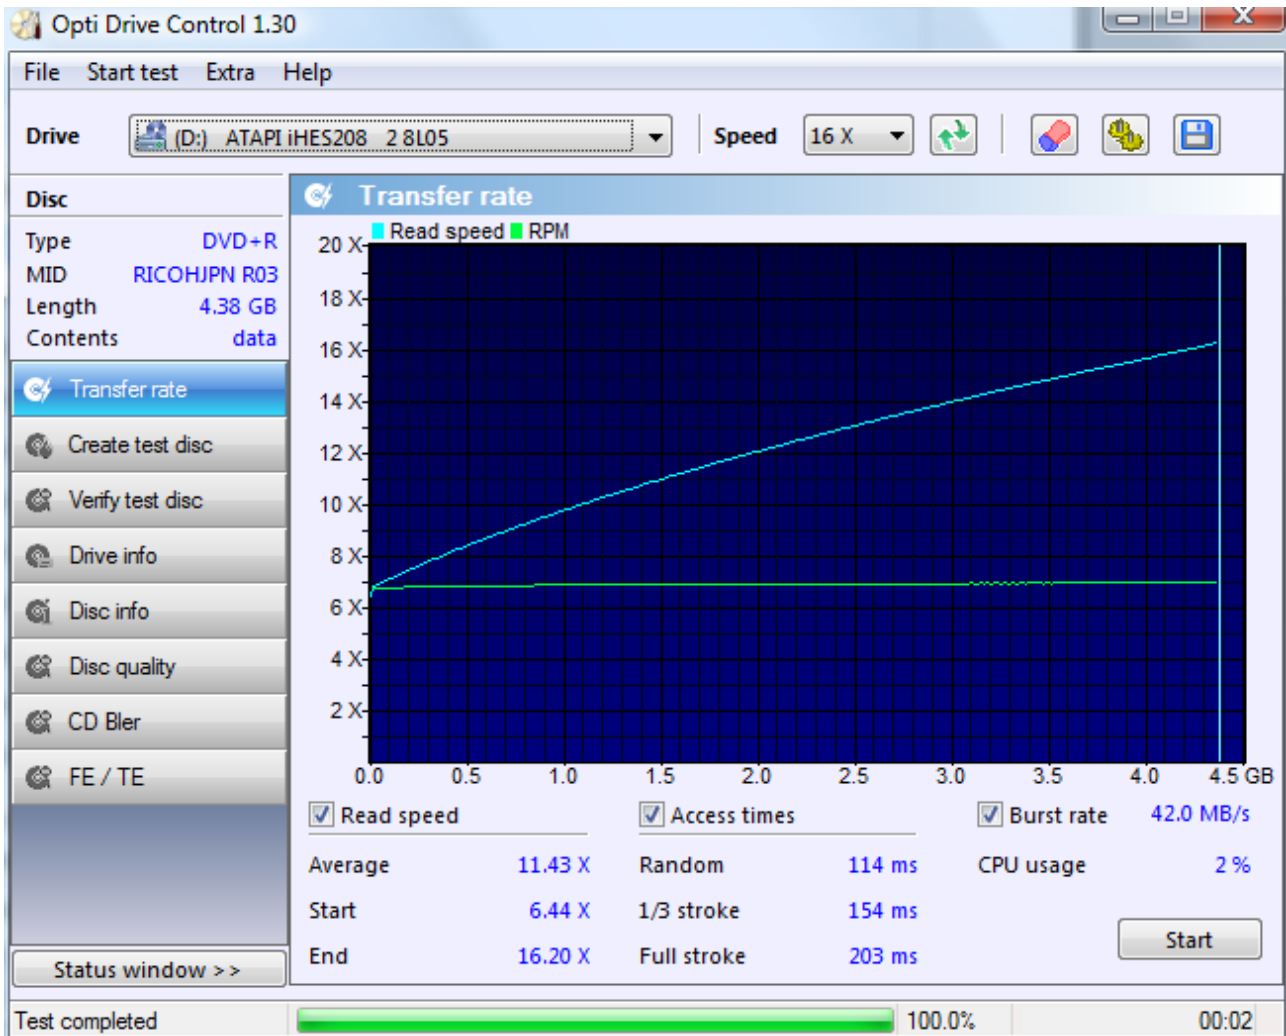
Opti Drive Control 1.30

File Start test Extra Help

Drive (D:) ATAPI iHES208 2 8L05 Speed 16 X

Disc
Type DVD+R
MID RICOHJPN R03
Length 4.38 GB
Contents data

Transfer rate
Create test disc
Verify test disc
Drive info
Disc info
Disc quality
CD Bler
FE / TE

Status window >>

Transfer rate

Read speed RPM

20 X
18 X
16 X
14 X
12 X
10 X
8 X
6 X
4 X
2 X

0.0 0.5 1.0 1.5 2.0 2.5 3.0 3.5 4.0 4.5 GB

Read speed
Average 11.43 X
Start 6.44 X
End 16.20 X

Access times
Random 114 ms
1/3 stroke 154 ms
Full stroke 203 ms

Burst rate 42.0 MB/s
CPU usage 2 %

Start

Test completed 100.0% 00:02